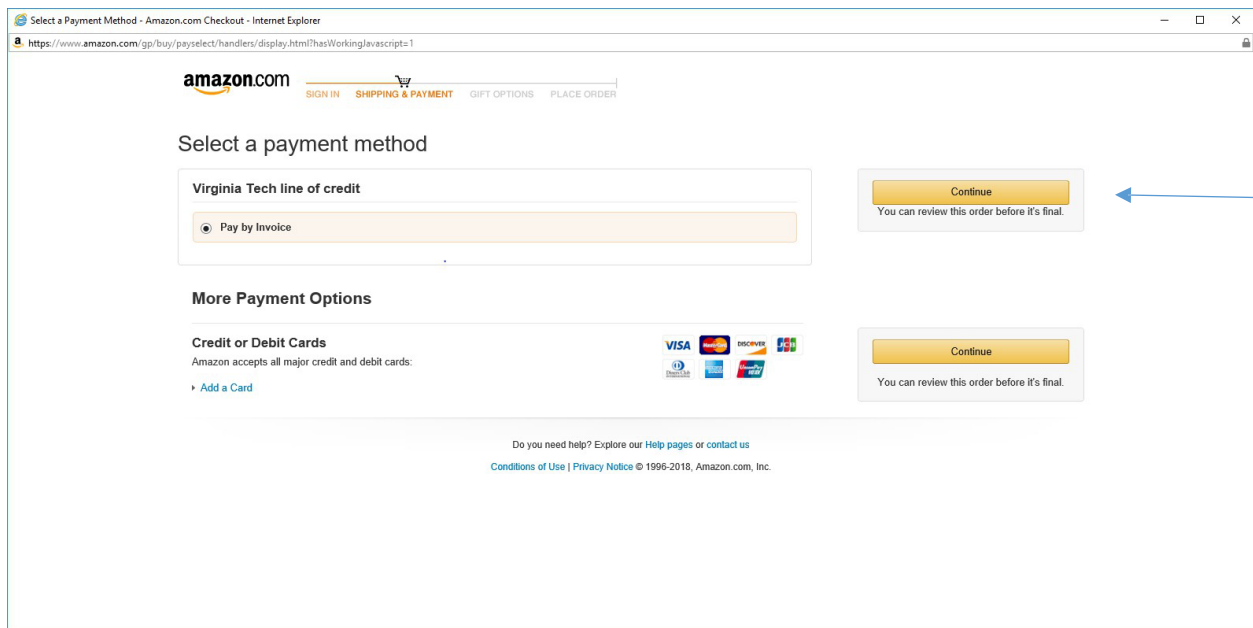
Select a Payment Method - Amazon.com Checkout - Internet Explorer

https://www.amazon.com/gp/buy/payselect/handlers/display.html?hasWorkingJavascript=1

amazon.com

SIGN IN SHIPPING & PAYMENT GIFT OPTIONS PLACE ORDER

Select a payment method

Virginia Tech line of credit

Pay by Invoice

Continue

You can review this order before it's final.

More Payment Options

Credit or Debit Cards

Amazon accepts all major credit and debit cards:

Add a Card

VISA MasterCard DISCOVER JCB Diners Club UnionPay

Continue

You can review this order before it's final.

Do you need help? Explore our Help pages or contact us

Conditions of Use | Privacy Notice © 1996-2018, Amazon.com, Inc.